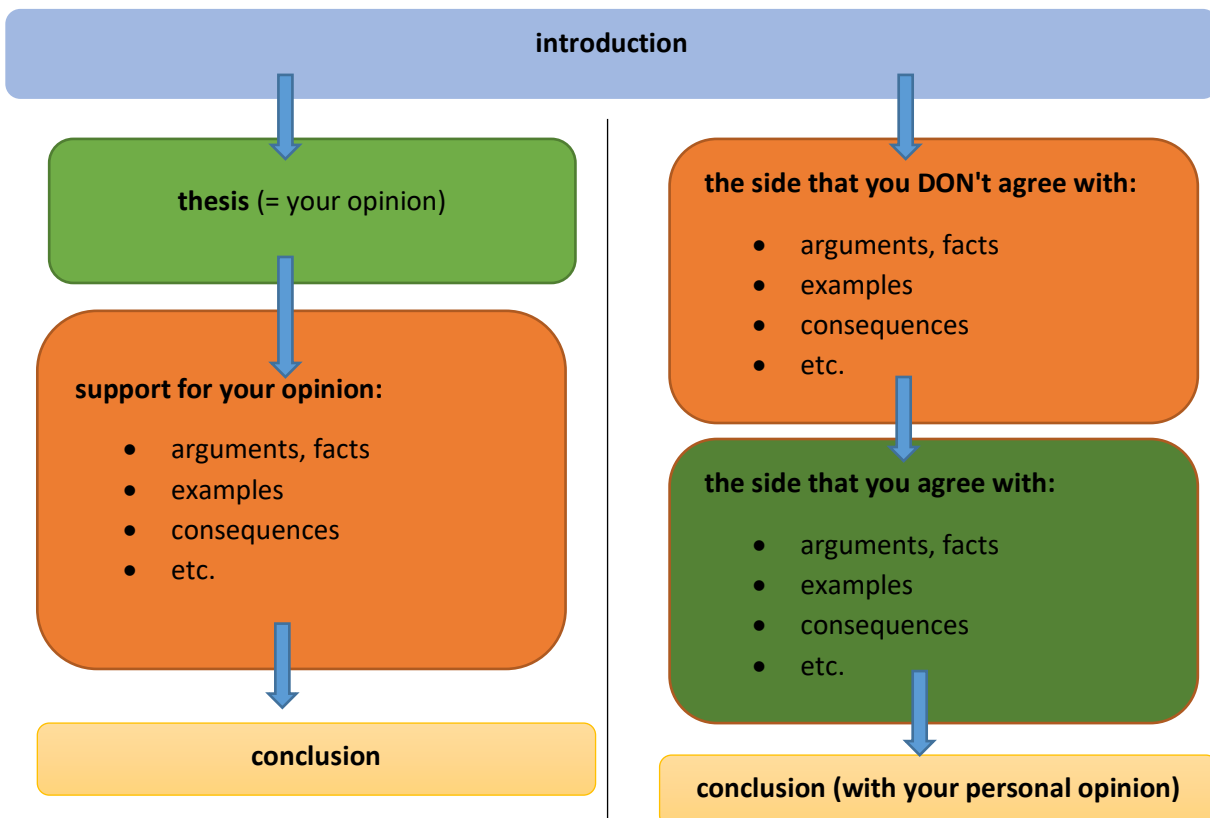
introduction

thesis (= your opinion)

support for your opinion:

- arguments, facts
- examples
- consequences
- etc.

conclusion

the side that you DON't agree with:

- arguments, facts
- examples
- consequences
- etc.

the side that you agree with:

- arguments, facts
- examples
- consequences
- etc.

conclusion (with your personal opinion)